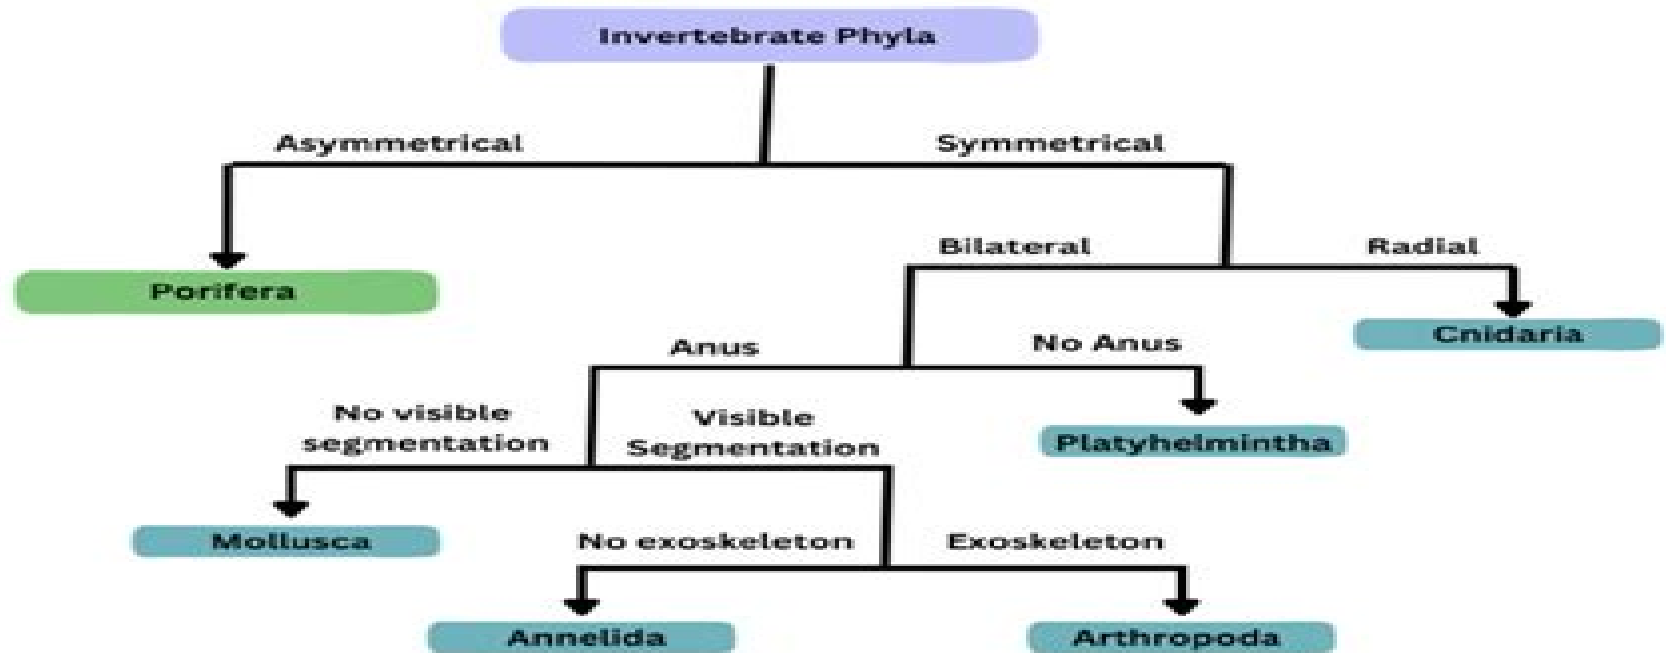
Invertebrate Phyla

Asymmetrical

Symmetrical

Porifera

Bilateral

Radial

Cnidaria

Anus

No Anus

No visible segmentation

Visible Segmentation

Platyhelmintha

Mollusca

No exoskeleton

Exoskeleton

Annelida

Arthropoda